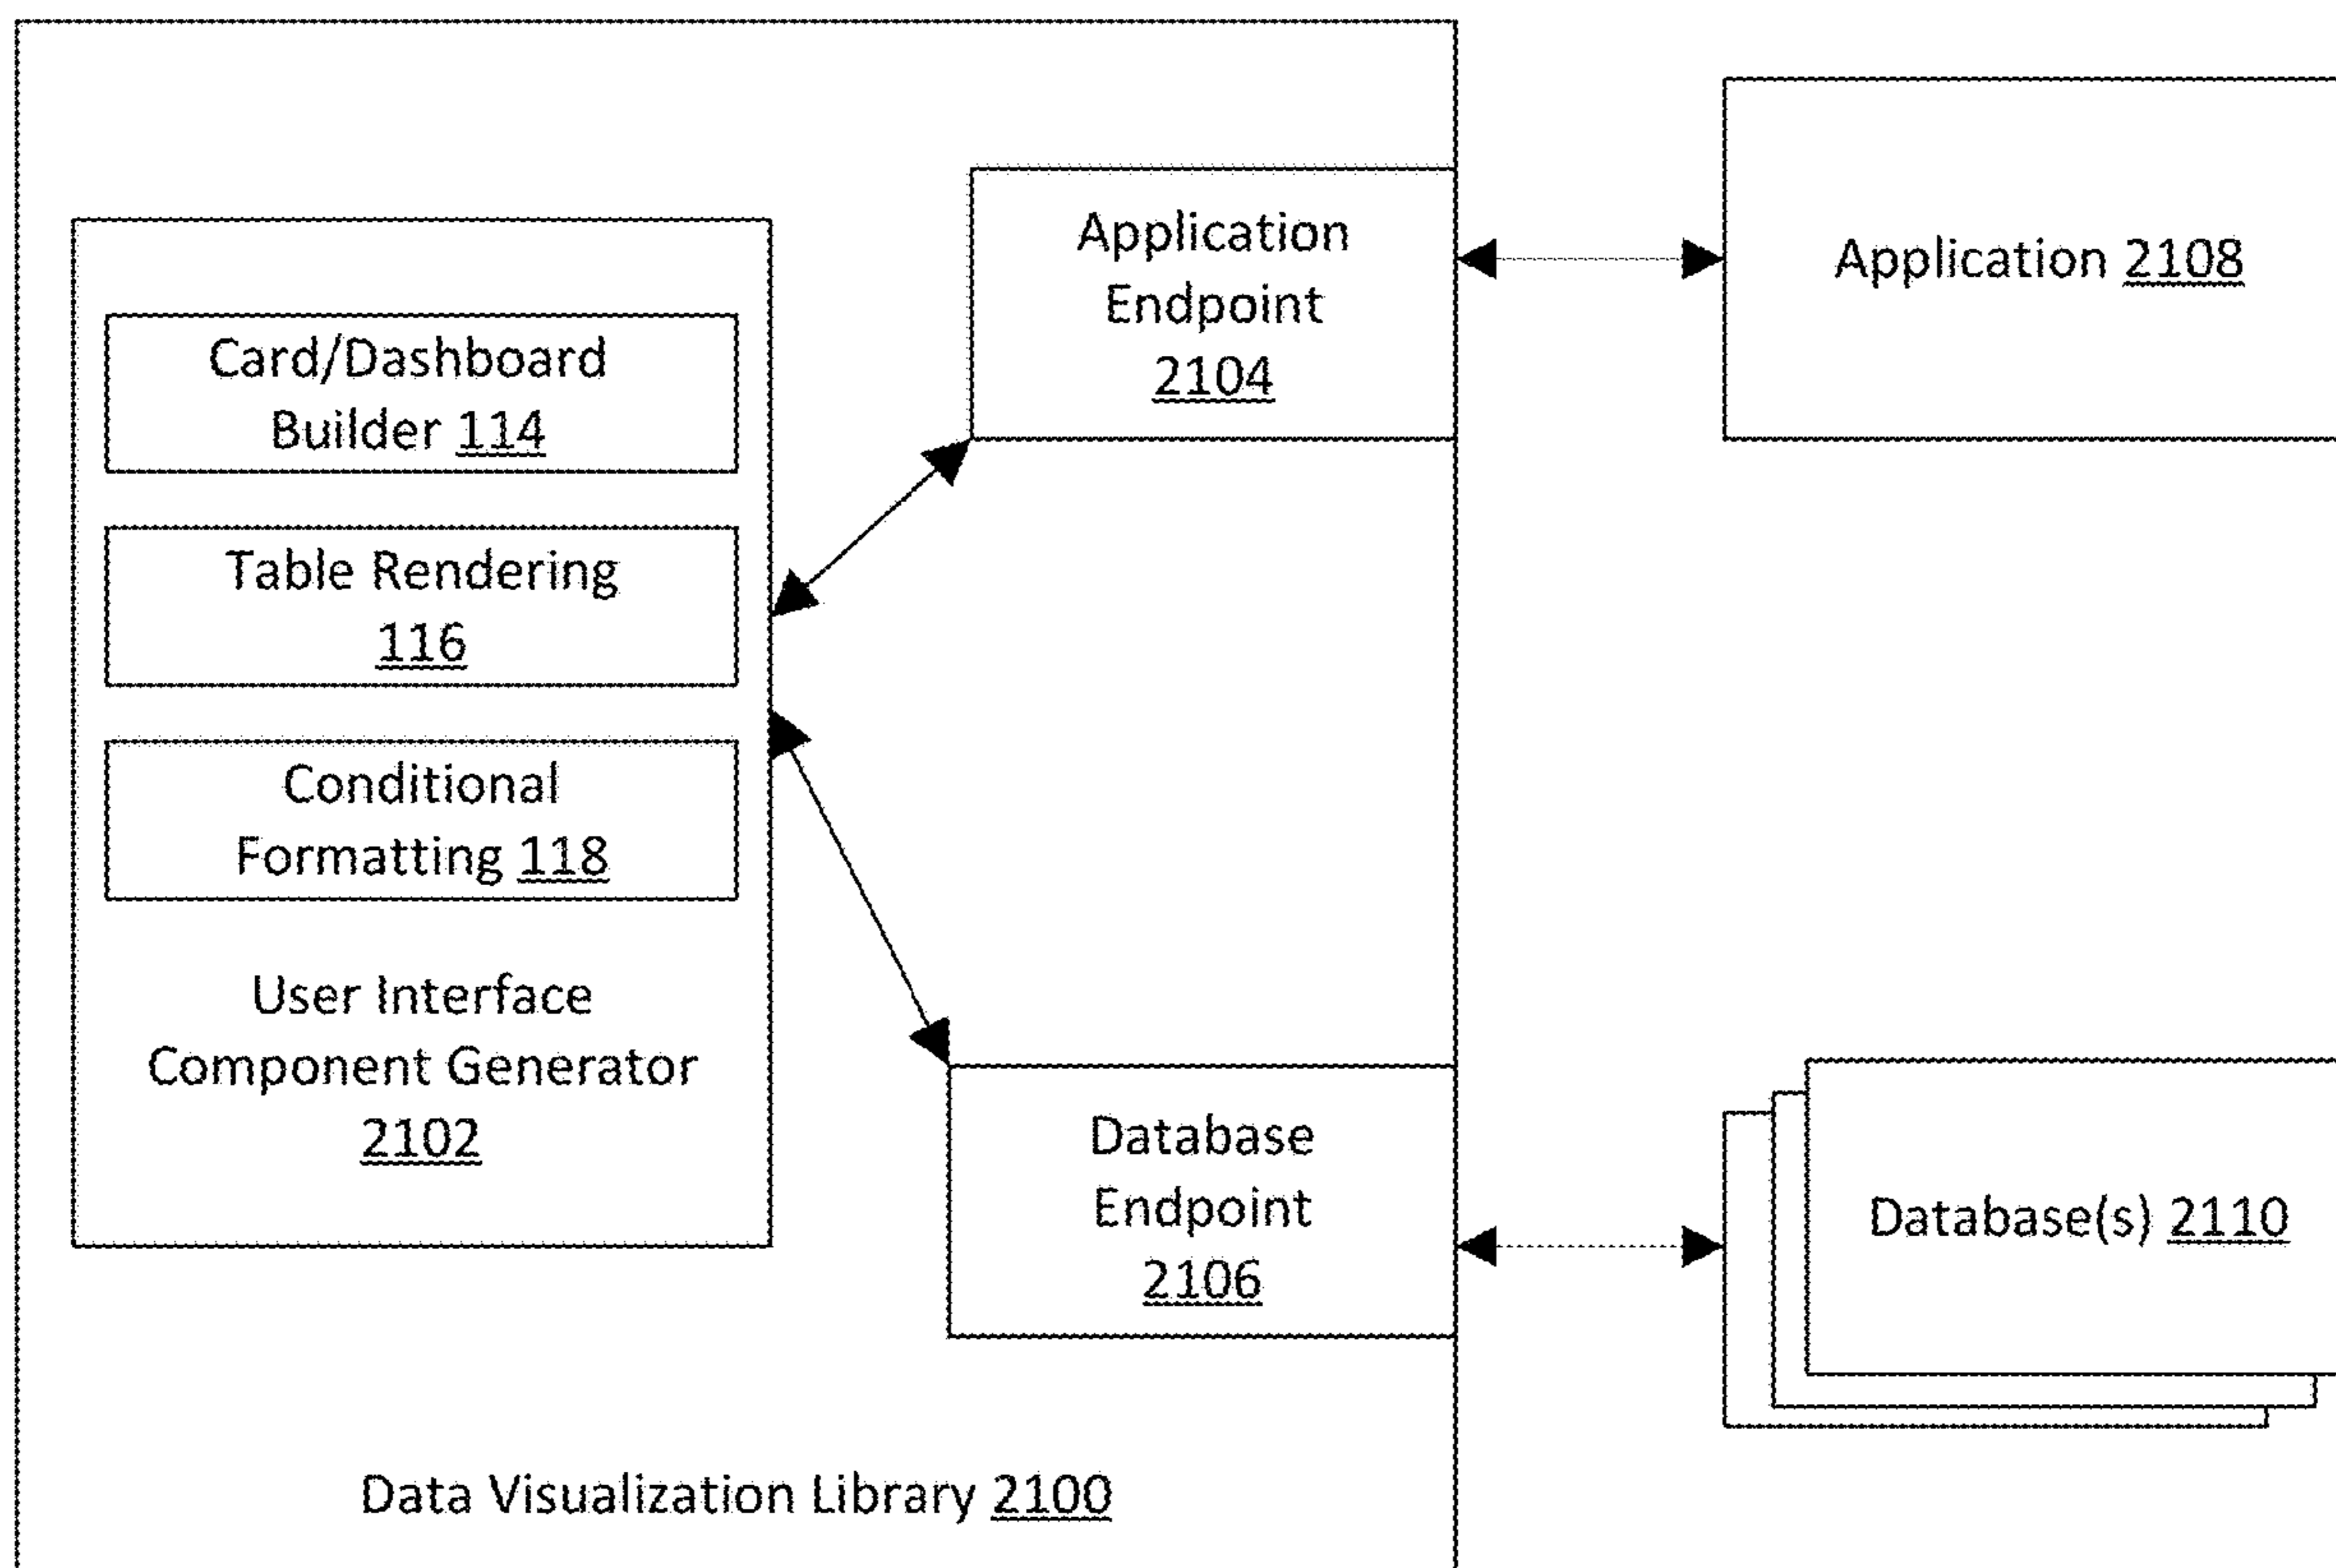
Application Endpoint 2104

Application 2108

Card/Dashboard Builder 114

Table Rendering 116

Conditional Formatting 118

User Interface Component Generator 2102

Database Endpoint 2106

Database(s) 2110

Data Visualization Library 2100